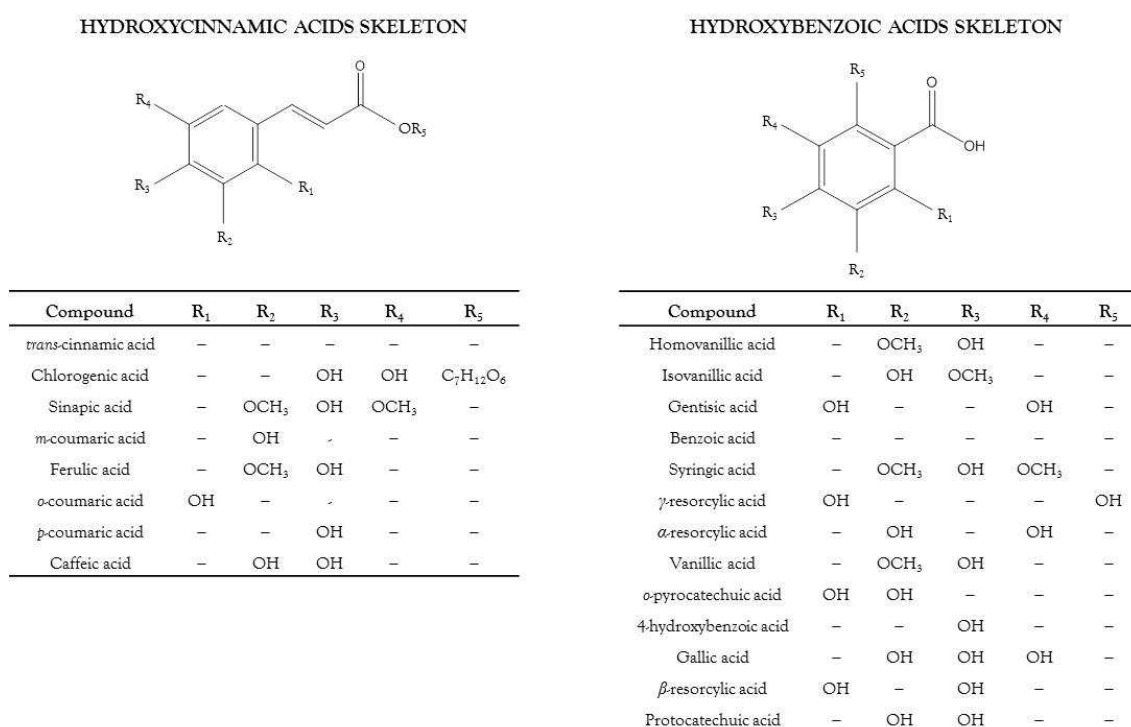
HYDROXYCINNAMIC ACIDS SKELETON

$R_4$ $R_3$ $R_2$ $R_1$ O $OR_5$

| Compound | $R_1$ | $R_2$ | $R_3$ | $R_4$ | $R_5$ |
|---|---|---|---|---|---|
| *trans*-cinnamic acid | – | – | – | – | – |
| Chlorogenic acid | – | – | OH | OH | $C_7H_{12}O_6$ |
| Sinapic acid | – | $OCH_3$ | OH | $OCH_3$ | – |
| *m*-coumaric acid | – | OH | - | – | – |
| Ferulic acid | – | $OCH_3$ | OH | – | – |
| *o*-coumaric acid | OH | – | - | – | – |
| *p*-coumaric acid | – | – | OH | – | – |
| Caffeic acid | – | OH | OH | – | – |

HYDROXYBENZOIC ACIDS SKELETON

$R_5$ O OH $R_4$ $R_3$ $R_2$ $R_1$

| Compound | $R_1$ | $R_2$ | $R_3$ | $R_4$ | $R_5$ |
|---|---|---|---|---|---|
| Homovanillic acid | – | $OCH_3$ | OH | – | – |
| Isovanillic acid | – | OH | $OCH_3$ | – | – |
| Gentisic acid | OH | – | – | OH | – |
| Benzoic acid | – | – | – | – | – |
| Syringic acid | – | $OCH_3$ | OH | $OCH_3$ | – |
| $\gamma$-resorcylic acid | OH | – | – | – | OH |
| $\alpha$-resorcylic acid | – | OH | – | OH | – |
| Vanillic acid | – | $OCH_3$ | OH | – | – |
| *o*-pyrocatechuic acid | OH | OH | – | – | – |
| 4-hydroxybenzoic acid | – | – | OH | – | – |
| Gallic acid | – | OH | OH | OH | – |
| $\beta$-resorcylic acid | OH | – | OH | – | – |
| Protocatechuic acid | – | OH | OH | – | – |